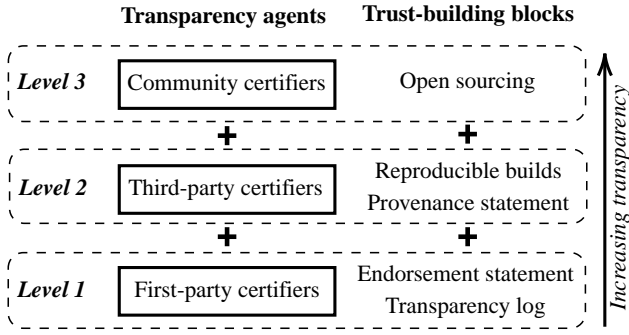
Transparency agents Trust-building blocks

Level 3 Community certifiers Open sourcing

+ +

Level 2 Third-party certifiers Reproducible builds Provenance statement

+ +

Level 1 First-party certifiers Endorsement statement Transparency log

Increasing transparency